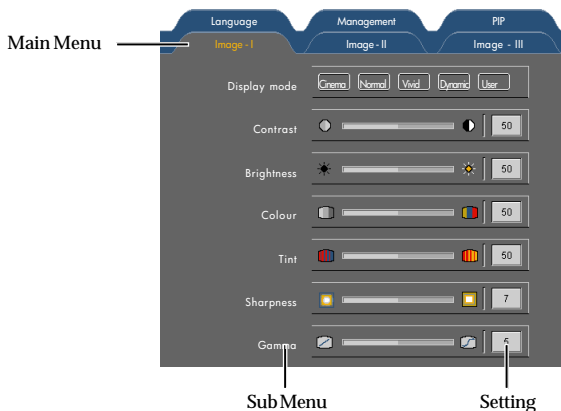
Language
Management
PIP
Main Menu
Image - I
Image - II
Image - III

Display mode
Cinema
Normal
Vivid
Dynamic
User

Contrast
50

Brightness
50

Colour
50

Tint
50

Sharpness
7

Gamma
6

Sub Menu
Setting